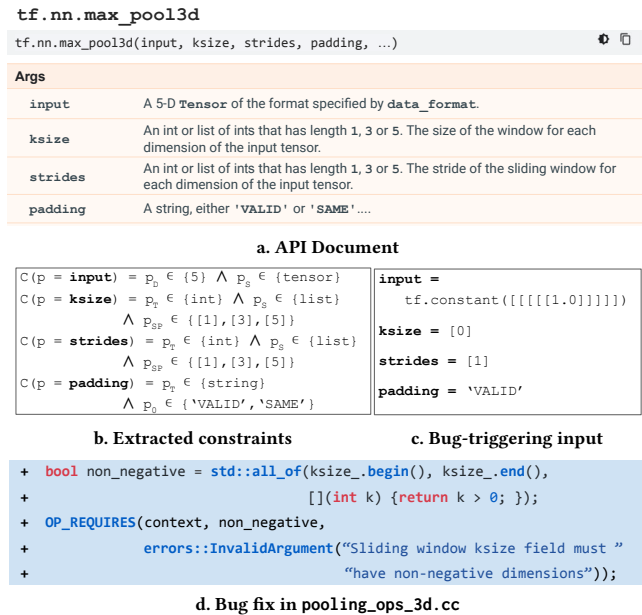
tf.nn.max_pool3d

tf.nn.max_pool3d(input, ksize, strides, padding, ...)

Args

| | |
|---|---|
| input | A 5-D Tensor of the format specified by data_format. |
| ksize | An int or list of ints that has length 1, 3 or 5. The size of the window for each dimension of the input tensor. |
| strides | An int or list of ints that has length 1, 3 or 5. The stride of the sliding window for each dimension of the input tensor. |
| padding | A string, either 'VALID' or 'SAME'.... |

a. API Document

C(p = input) = $p_D \in \{5\} \wedge p_S \in$ {tensor}
C(p = ksize) = $p_T \in$ {int} $\wedge p_S \in$ {list} $\wedge p_{SP} \in$ {[1],[3],[5]}
C(p = strides) = $p_T \in$ {int} $\wedge p_S \in$ {list} $\wedge p_{SP} \in$ {[1],[3],[5]}
C(p = padding) = $p_T \in$ {string} $\wedge p_0 \in$ {'VALID','SAME'}

b. Extracted constraints

input = tf.constant([[[[[1.0]]]]])
ksize = [0]
strides = [1]
padding = 'VALID'

c. Bug-triggering input

+ bool non_negative = std::all_of(ksize_.begin(), ksize_.end(),
+ [](int k) {return k > 0; });
+ OP_REQUIRES(context, non_negative,
+ errors::InvalidArgument("Sliding window ksize field must "
+ "have non-negative dimensions"));

d. Bug fix in pooling_ops_3d.cc